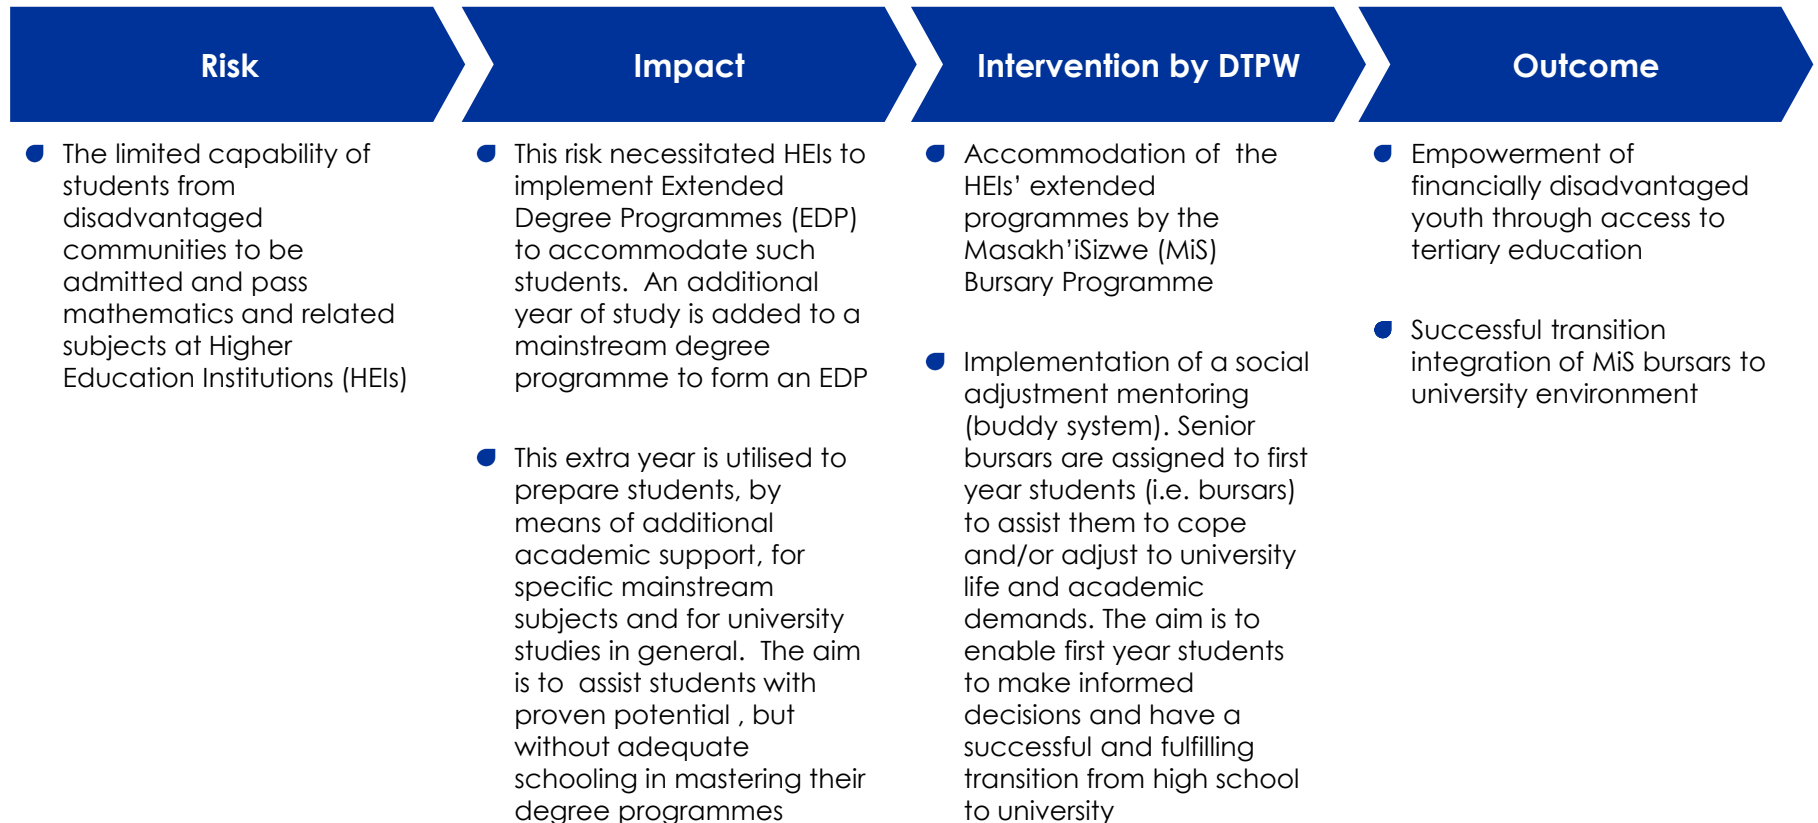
Risk

The limited capability of students from disadvantaged communities to be admitted and pass mathematics and related subjects at Higher Education Institutions (HEIs)

Impact

This risk necessitated HEIs to implement Extended Degree Programmes (EDP) to accommodate such students. An additional year of study is added to a mainstream degree programme to form an EDP

This extra year is utilised to prepare students, by means of additional academic support, for specific mainstream subjects and for university studies in general. The aim is to assist students with proven potential , but without adequate schooling in mastering their degree programmes

Intervention by DTPW

Accommodation of the HEIs' extended programmes by the Masakh'iSizwe (MiS) Bursary Programme

Implementation of a social adjustment mentoring (buddy system). Senior bursars are assigned to first year students (i.e. bursars) to assist them to cope and/or adjust to university life and academic demands. The aim is to enable first year students to make informed decisions and have a successful and fulfilling transition from high school to university

Outcome

Empowerment of financially disadvantaged youth through access to tertiary education

Successful transition integration of MiS bursars to university environment